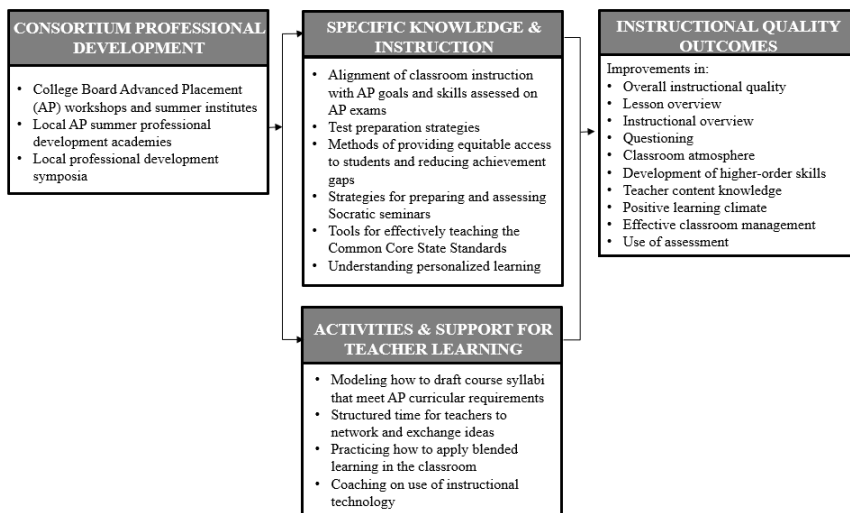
CONSORTIUM PROFESSIONAL DEVELOPMENT

- College Board Advanced Placement (AP) workshops and summer institutes
- Local AP summer professional development academies
- Local professional development symposia

SPECIFIC KNOWLEDGE & INSTRUCTION

- Alignment of classroom instruction with AP goals and skills assessed on AP exams
- Test preparation strategies
- Methods of providing equitable access to students and reducing achievement gaps
- Strategies for preparing and assessing Socratic seminars
- Tools for effectively teaching the Common Core State Standards
- Understanding personalized learning

INSTRUCTIONAL QUALITY OUTCOMES

Improvements in:
- Overall instructional quality
- Lesson overview
- Instructional overview
- Questioning
- Classroom atmosphere
- Development of higher-order skills
- Teacher content knowledge
- Positive learning climate
- Effective classroom management
- Use of assessment

ACTIVITIES & SUPPORT FOR TEACHER LEARNING

- Modeling how to draft course syllabi that meet AP curricular requirements
- Structured time for teachers to network and exchange ideas
- Practicing how to apply blended learning in the classroom
- Coaching on use of instructional technology